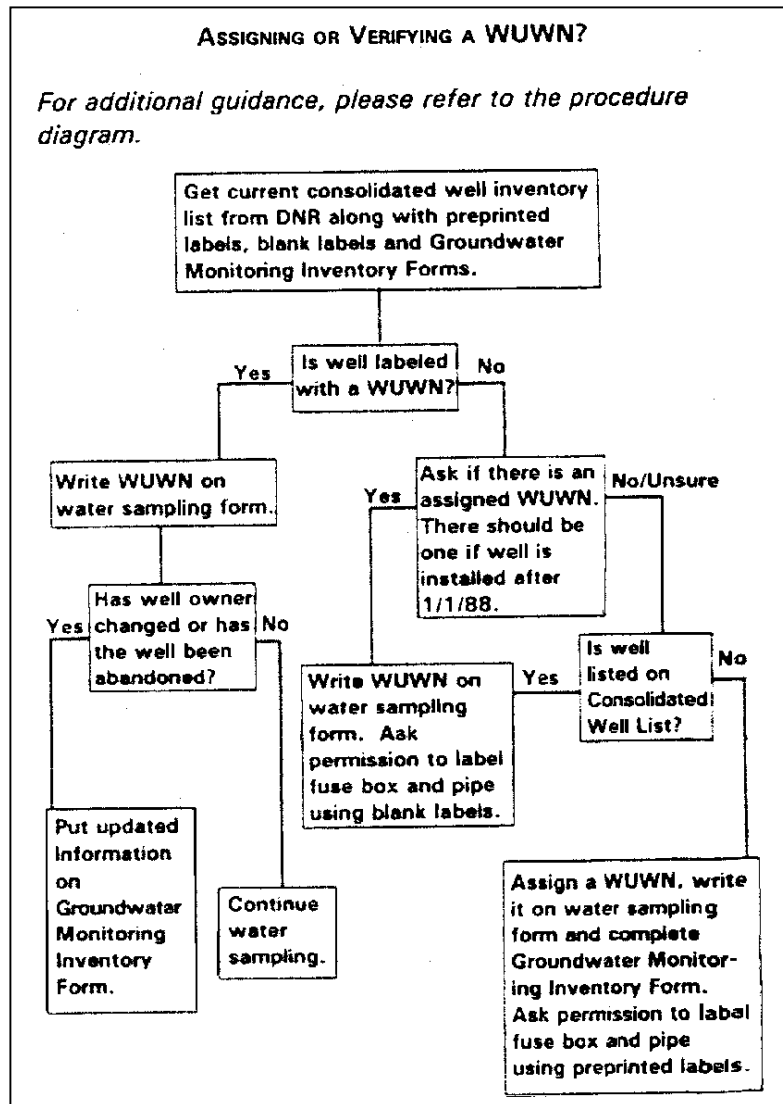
ASSIGNING OR VERIFYING A WUWN?

For additional guidance, please refer to the procedure diagram.

Get current consolidated well inventory list from DNR along with preprinted labels, blank labels and Groundwater Monitoring Inventory Forms.

Is well labeled with a WUWN?

Yes

No

Write WUWN on water sampling form.

Ask if there is an assigned WUWN. There should be one if well is installed after 1/1/88.

Yes

No/Unsure

Has well owner changed or has the well been abandoned?

Yes

No

Is well listed on Consolidated Well List?

Yes

No

Write WUWN on water sampling form. Ask permission to label fuse box and pipe using blank labels.

Put updated information on Groundwater Monitoring Inventory Form.

Continue water sampling.

Assign a WUWN, write it on water sampling form and complete Groundwater Monitoring Inventory Form. Ask permission to labal fuse box and pipe using preprinted labels.